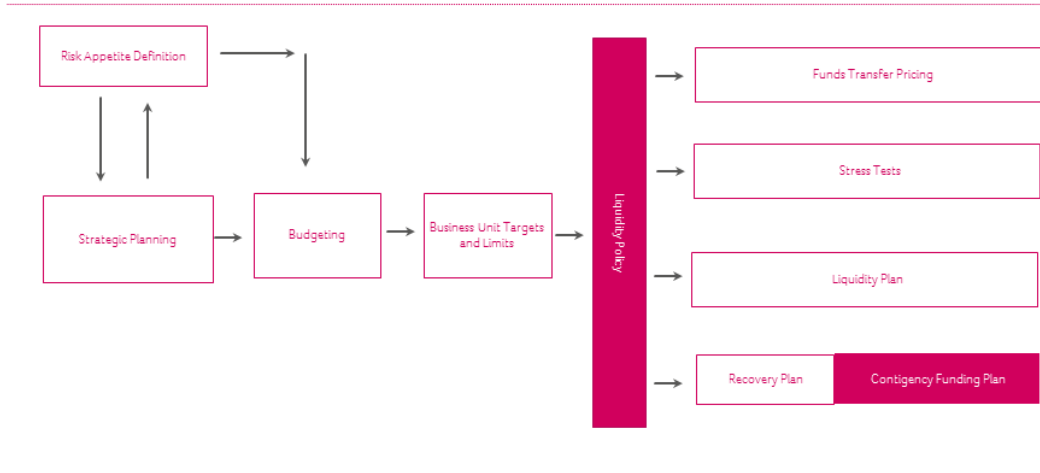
Risk Appetite Definition

Strategic Planning

Budgeting

Business Unit Targets and Limits

Liquidity Policy

Funds Transfer Pricing

Stress Tests

Liquidity Plan

Recovery Plan

Contigency Funding Plan